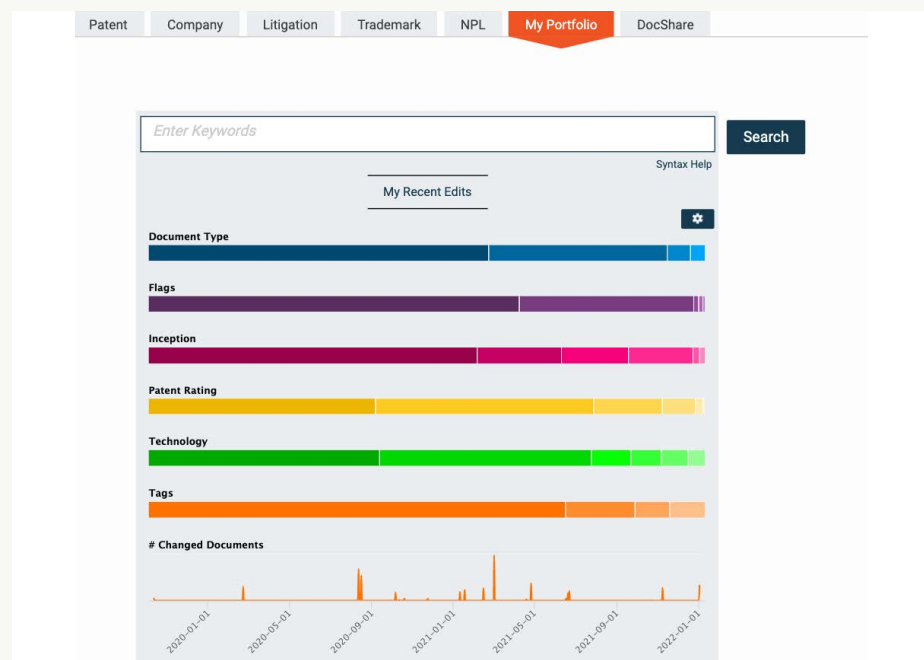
Patent Company Litigation Trademark NPL My Portfolio DocShare

Enter Keywords

Search

Syntax Help

My Recent Edits

Document Type

Flags

Inception

Patent Rating

Technology

Tags

# Changed Documents

2020-01-01 2020-05-01 2020-09-01 2021-01-01 2021-05-01 2021-09-01 2022-01-01